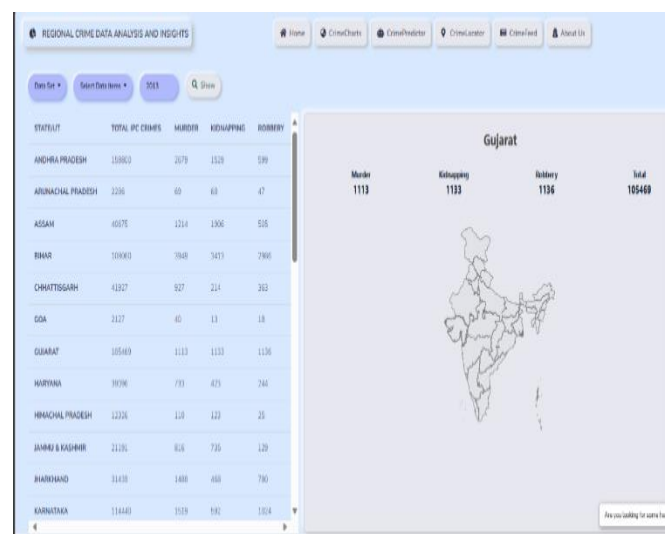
REGIONAL CRIME DATA ANALYSIS AND INSIGHTS

Home | CrimeCharts | CrimePredictor | CrimeLocator | CrimeFeed | About Us

Data Set ▾ | Select Data items ▾ | 2013 | Show

| STATE/UT | TOTAL IPC CRIMES | MURDER | KIDNAPPING | ROBBERY |
|---|---|---|---|---|
| ANDHRA PRADESH | 158800 | 2679 | 1528 | 599 |
| ARUNACHAL PRADESH | 2236 | 60 | 63 | 47 |
| ASSAM | 40675 | 1214 | 1306 | 535 |
| BIHAR | 109080 | 3948 | 3413 | 2906 |
| CHHATTISGARH | 41927 | 927 | 214 | 363 |
| GOA | 3127 | 40 | 11 | 18 |
| GUJARAT | 105469 | 1113 | 1133 | 1136 |
| HARYANA | 39396 | 733 | 475 | 244 |
| HIMACHAL PRADESH | 12336 | 118 | 123 | 25 |
| JAMMU & KASHMIR | 21191 | 816 | 735 | 129 |
| JHARKHAND | 31438 | 1488 | 468 | 780 |
| KARNATAKA | 114440 | 1519 | 591 | 1024 |

Gujarat

| Murder | Kidnapping | Robbery | Total |
|---|---|---|---|
| 1113 | 1133 | 1136 | 105469 |

Are you looking for some he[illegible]